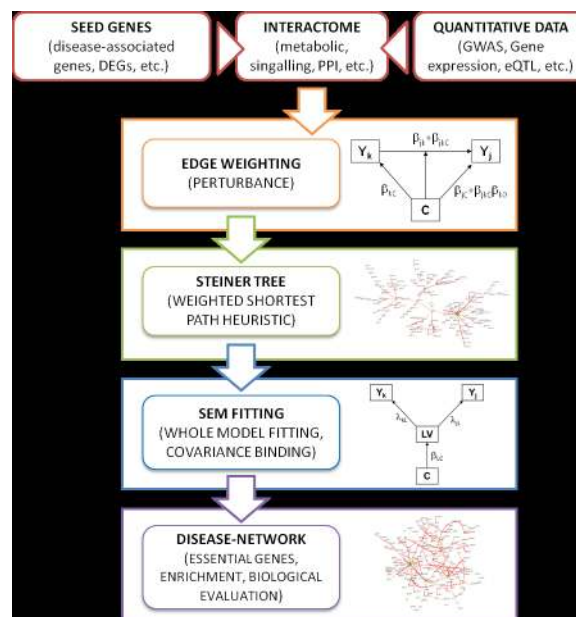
SEED GENES
(disease-associated genes, DEGs, etc.)

INTERACTOME
(metabolic, singalling, PPI, etc.)

QUANTITATIVE DATA
(GWAS, Gene expression, eQTL, etc.)

EDGE WEIGHTING
(PERTURBANCE)

$Y_k$

$Y_j$

$\beta_{jk} + \beta_{jkC}$

$\beta_{kC}$

$\beta_{jC} + \beta_{jkC}\beta_{kC}$

C

STEINER TREE
(WEIGHTED SHORTEST PATH HEURISTIC)

SEM FITTING
(WHOLE MODEL FITTING, COVARIANCE BINDING)

$Y_k$

$Y_j$

$\lambda_{kL}$

$\lambda_{jL}$

LV

$\beta_{LC}$

C

DISEASE-NETWORK
(ESSENTIAL GENES, ENRICHMENT, BIOLOGICAL EVALUATION)